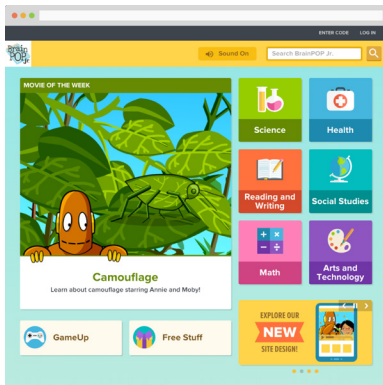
ENTER CODE LOG IN

BrainPOP Jr.

Sound On

Search BrainPOP Jr.

MOVIE OF THE WEEK

Camouflage

Learn about camouflage starring Annie and Moby!

Science

Health

Reading and Writing

Social Studies

Math

Arts and Technology

GameUp

Free Stuff

EXPLORE OUR NEW SITE DESIGN!